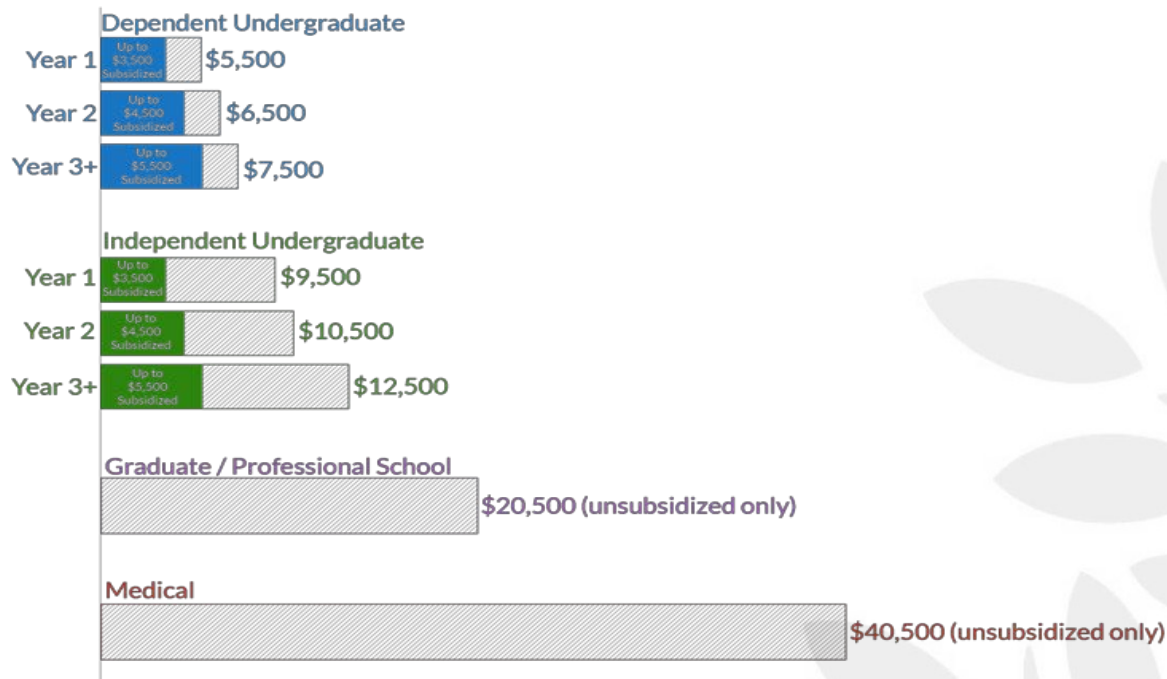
Dependent Undergraduate

Year 1 Up to \$3,500 Subsidized \$5,500

Year 2 Up to \$4,500 Subsidized \$6,500

Year 3+ Up to \$5,500 Subsidized \$7,500

Independent Undergraduate

Year 1 Up to \$3,500 Subsidized \$9,500

Year 2 Up to \$4,500 Subsidized \$10,500

Year 3+ Up to \$5,500 Subsidized \$12,500

Graduate / Professional School

\$20,500 (unsubsidized only)

Medical

\$40,500 (unsubsidized only)